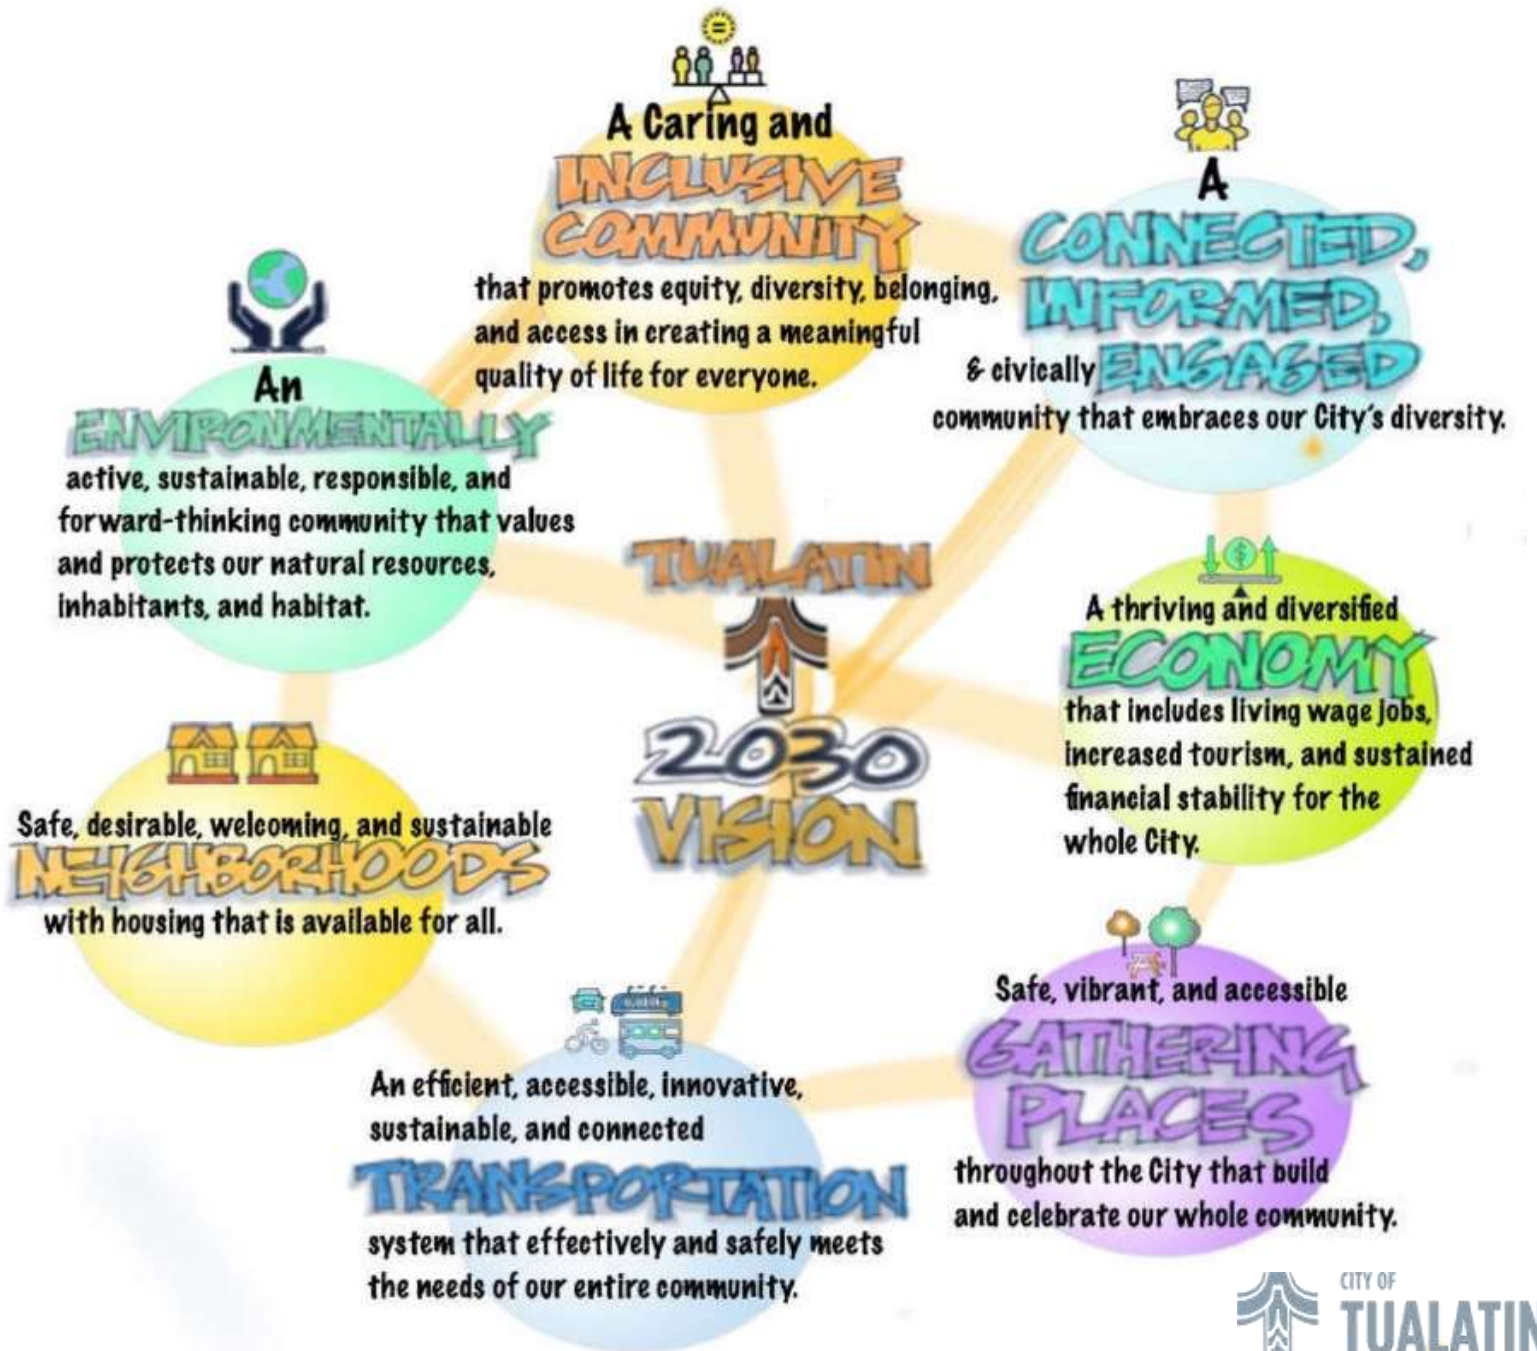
A Caring and INCLUSIVE COMMUNITY that promotes equity, diversity, belonging, and access in creating a meaningful quality of life for everyone.

A CONNECTED, INFORMED, & civically ENGAGED community that embraces our City's diversity.

An ENVIRONMENTALLY active, sustainable, responsible, and forward-thinking community that values and protects our natural resources, inhabitants, and habitat.

TUALATIN 2030 VISION

A thriving and diversified ECONOMY that includes living wage jobs, increased tourism, and sustained financial stability for the whole City.

Safe, desirable, welcoming, and sustainable NEIGHBORHOODS with housing that is available for all.

Safe, vibrant, and accessible GATHERING PLACES throughout the City that build and celebrate our whole community.

An efficient, accessible, innovative, sustainable, and connected TRANSPORTATION system that effectively and safely meets the needs of our entire community.

CITY OF TUALATIN